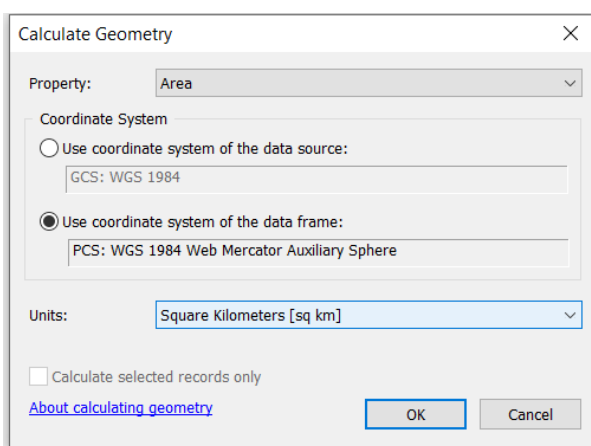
Calculate Geometry

Property: Area

Coordinate System

Use coordinate system of the data source:

GCS: WGS 1984

Use coordinate system of the data frame:

PCS: WGS 1984 Web Mercator Auxiliary Sphere

Units: Square Kilometers [sq km]

Calculate selected records only

About calculating geometry

OK

Cancel